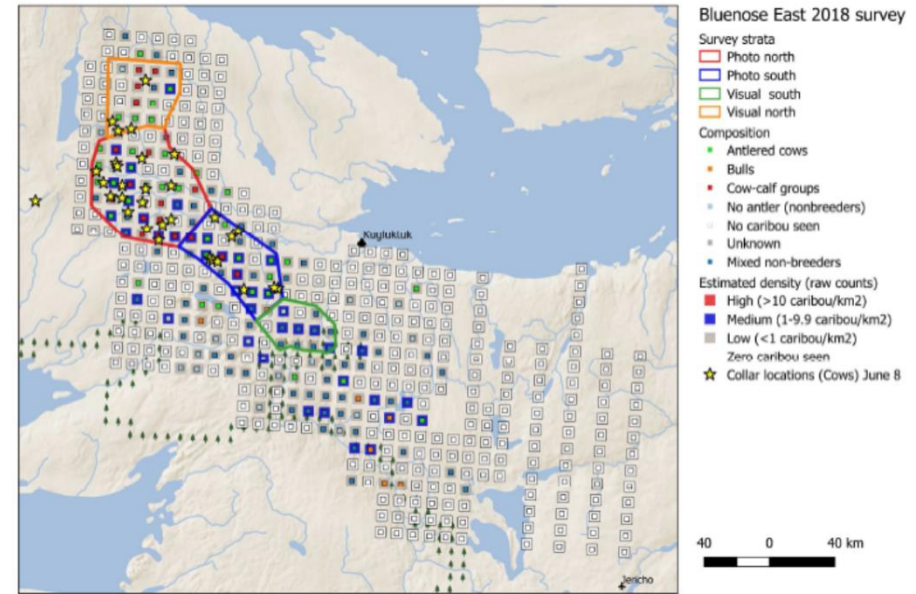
Kugluktuk

Jericho

Bluenose East 2018 survey

Survey strata
Photo north
Photo south
Visual south
Visual north

Composition
Antlered cows
Bulls
Cow-calf groups
No antler (nonbreeders)
No caribou seen
Unknown
Mixed non-breeders

Estimated density (raw counts)
High (>10 caribou/km2)
Medium (1-9.9 caribou/km2)
Low (<1 caribou/km2)
Zero caribou seen
Collar locations (Cows) June 8

40 0 40 km